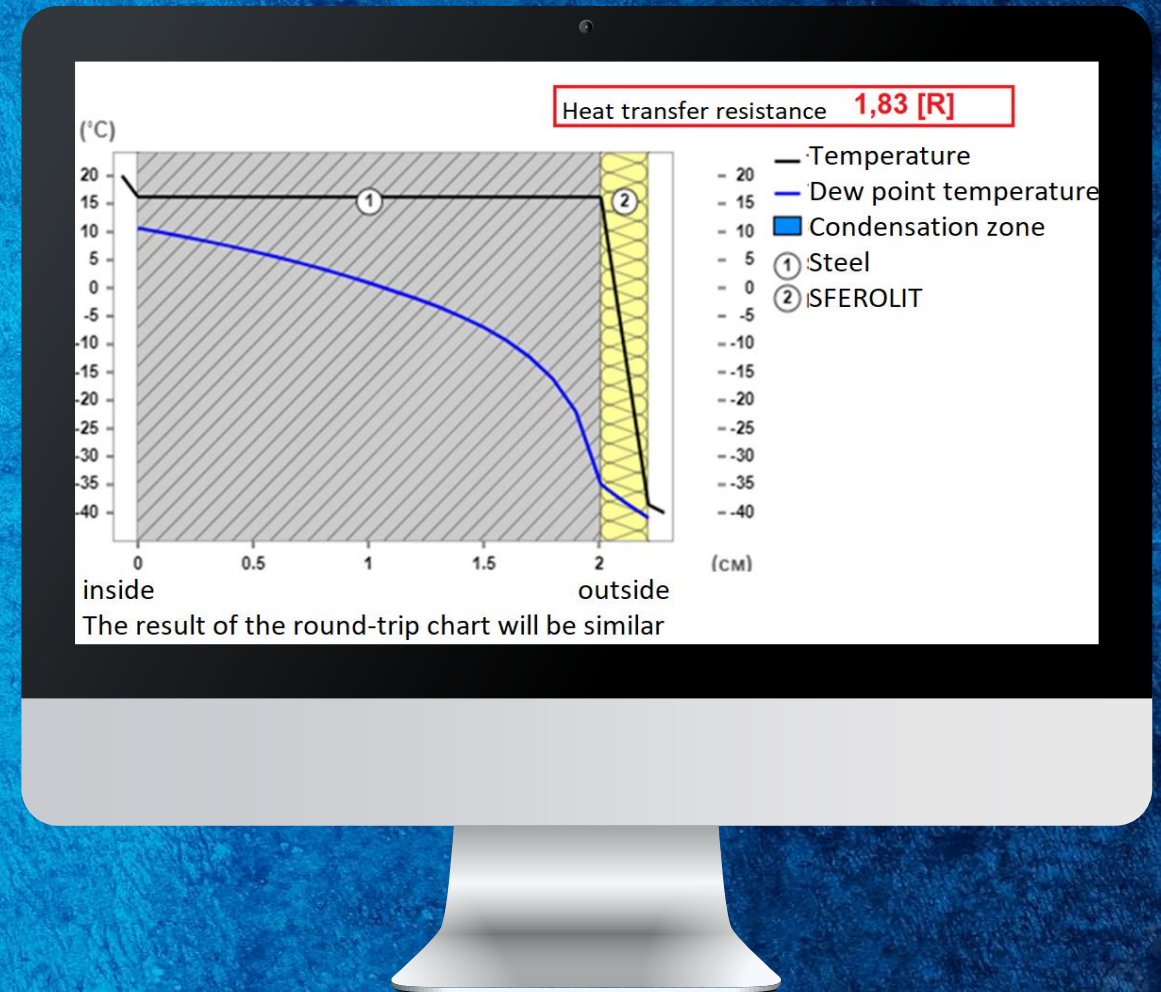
Heat transfer resistance 1,83 [R]

(°C)
20
15
10
5
0
-5
-10
-15
-20
-25
-30
-35
-40

1
2

20
15
10
5
0
-5
-10
-15
-20
-25
-30
-35
-40

0
0.5
1
1.5
2
(CM)

Temperature
Dew point temperature
Condensation zone
1 Steel
2 SFEROLIT

inside
outside
The result of the round-trip chart will be similar